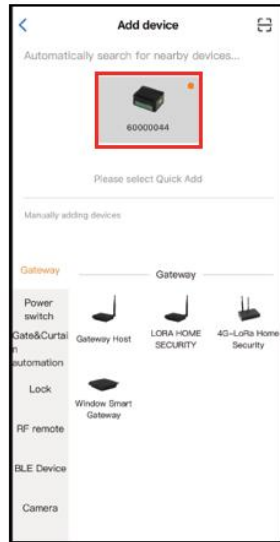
<

Add device

Automatically search for nearby devices...

60000044

Please select Quick Add

Manually adding devices

Gateway

Power switch

Gate&Curtain automation

Lock

RF remote

BLE Device

Camera

Gateway

Gateway Host

LORA HOME SECURITY

4G-LoRa Home Security

Window Smart Gateway